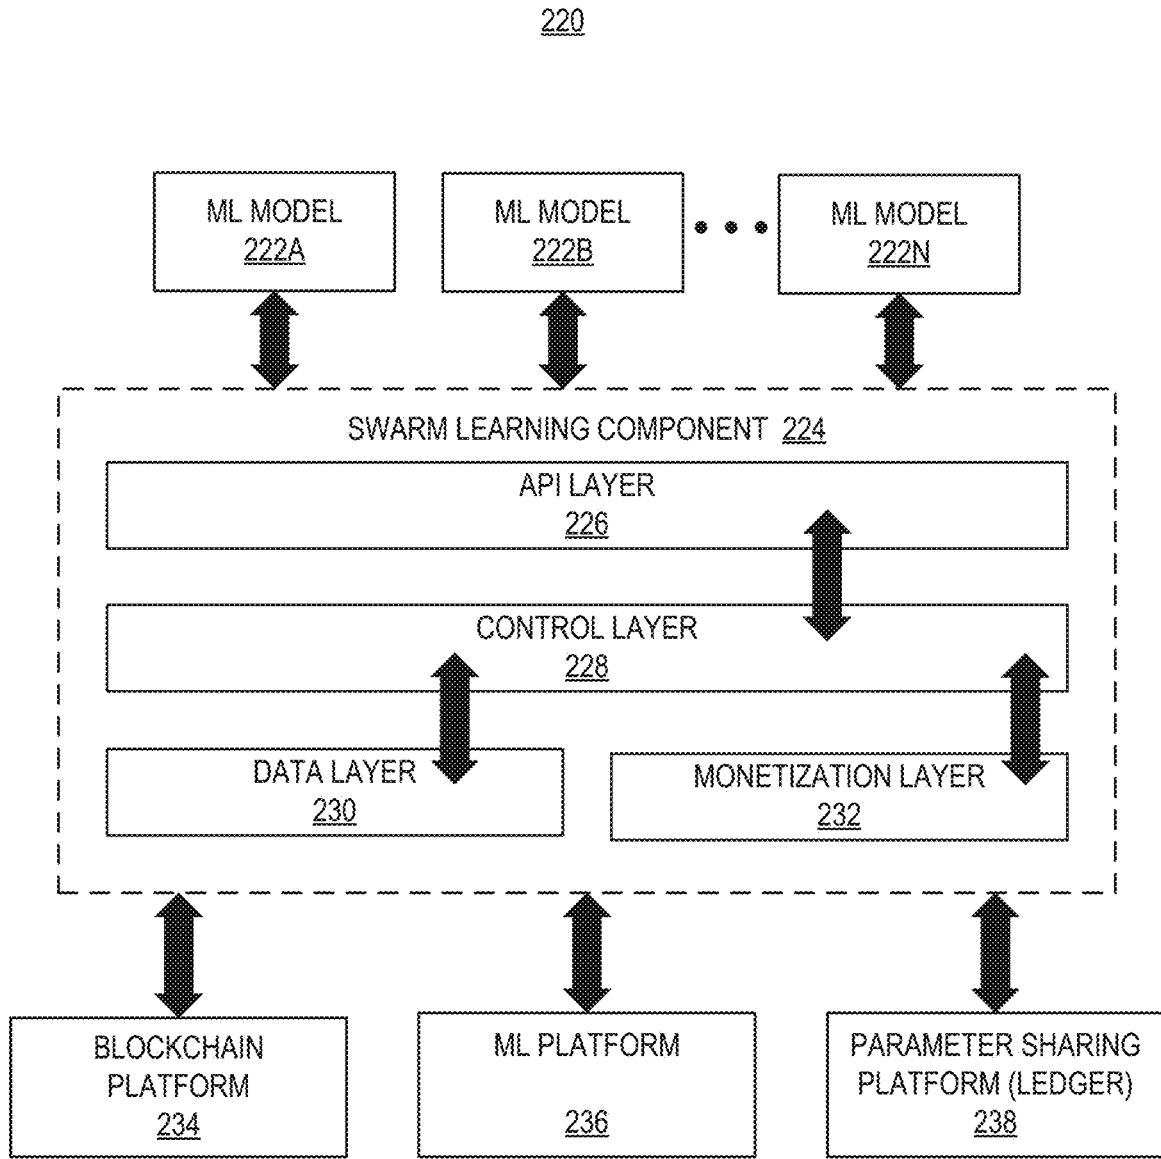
220

ML MODEL
222A

ML MODEL
222B

ML MODEL
222N

SWARM LEARNING COMPONENT 224

API LAYER
226

CONTROL LAYER
228

DATA LAYER
230

MONETIZATION LAYER
232

BLOCKCHAIN PLATFORM
234

ML PLATFORM
236

PARAMETER SHARING PLATFORM (LEDGER)
238